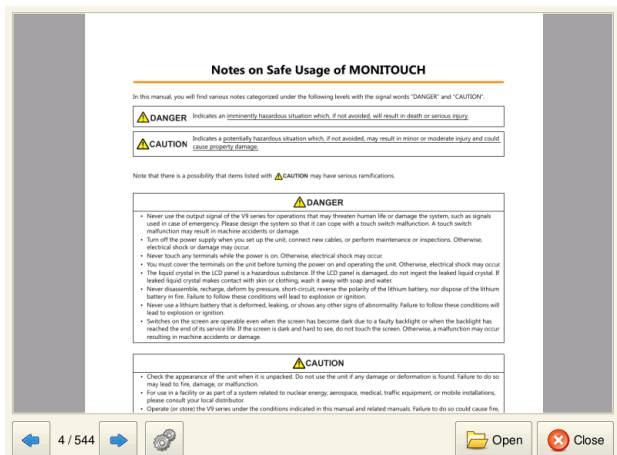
Notes on Safe Usage of MONITOUCH

In this manual, you will find various notes categorized under the following levels with the signal words "DANGER" and "CAUTION".

| DANGER | Indicates an imminently hazardous situation which, if not avoided, will result in death or serious injury. |
|---|---|

| CAUTION | Indicates a potentially hazardous situation which, if not avoided, may result in minor or moderate injury and could cause property damage. |
|---|---|

Note that there is a possibility that items listed with CAUTION may have serious ramifications.

DANGER

• Never use the output signal of the V9 series for operations that may threaten human life or damage the system, such as signals used in case of emergency. Please design the system so that it can cope with a touch switch malfunction. A touch switch malfunction may result in machine accidents or damage.
• Turn off the power supply when you set up the unit, connect new cables, or perform maintenance or inspections. Otherwise, electrical shock or damage may occur.
• Never touch any terminals while the power is on. Otherwise, electrical shock may occur.
• You must cover the terminals on the unit before turning the power on and operating the unit. Otherwise, electrical shock may occur.
• The liquid crystal in the LCD panel is a hazardous substance. If the LCD panel is damaged, do not ingest the leaked liquid crystal. If leaked liquid crystal makes contact with skin or clothing, wash it away with soap and water.
• Never disassemble, recharge, deform by pressure, short-circuit, reverse the polarity of the lithium battery, nor dispose of the lithium battery in fire. Failure to follow these conditions will lead to explosion or ignition.
• Never use a lithium battery that is deformed, leaking, or shows any other signs of abnormality. Failure to follow these conditions will lead to explosion or ignition.
• Switches on the screen are operable even when the screen has become dark due to a faulty backlight or when the backlight has reached the end of its service life. If the screen is dark and hard to see, do not touch the screen. Otherwise, a malfunction may occur resulting in machine accidents or damage.

CAUTION

• Check the appearance of the unit when it is unpacked. Do not use the unit if any damage or deformation is found. Failure to do so may lead to fire, damage, or malfunction.
• For use in a facility or as part of a system related to nuclear energy, aerospace, medical, traffic equipment, or mobile installations, please consult your local distributor.
• Operate (or store) the V9 series under the conditions indicated in this manual and related manuals. Failure to do so could cause fire,

4 / 544

Open

Close